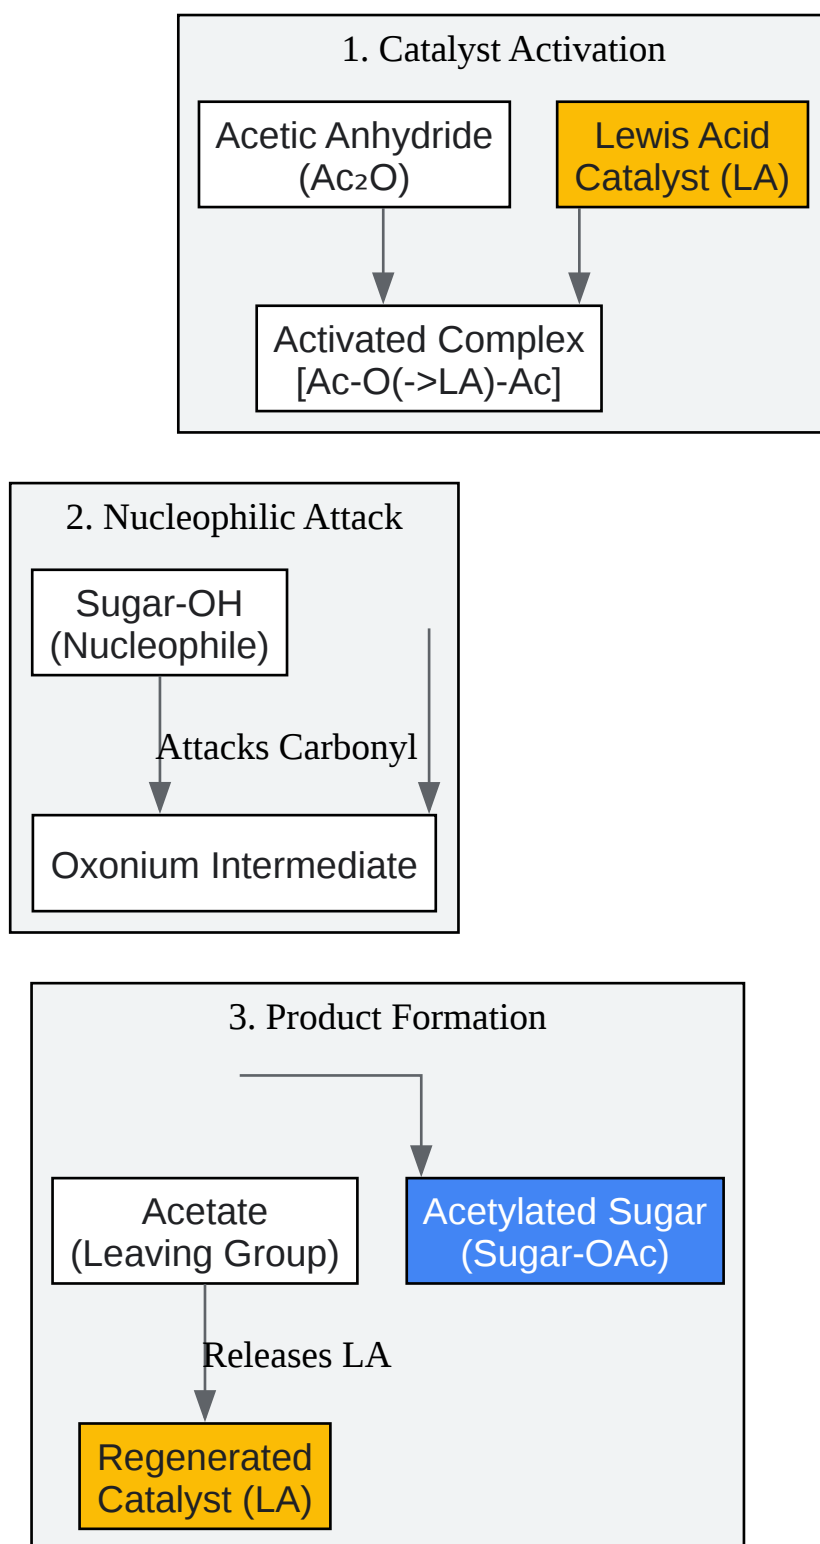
1. Catalyst Activation

Acetic Anhydride ($Ac_2O$)

Lewis Acid Catalyst (LA)

Activated Complex [Ac-O(->LA)-Ac]

2. Nucleophilic Attack

Sugar-OH (Nucleophile)

Attacks Carbonyl

Oxonium Intermediate

3. Product Formation

Acetate (Leaving Group)

Acetylated Sugar (Sugar-OAc)

Releases LA

Regenerated Catalyst (LA)